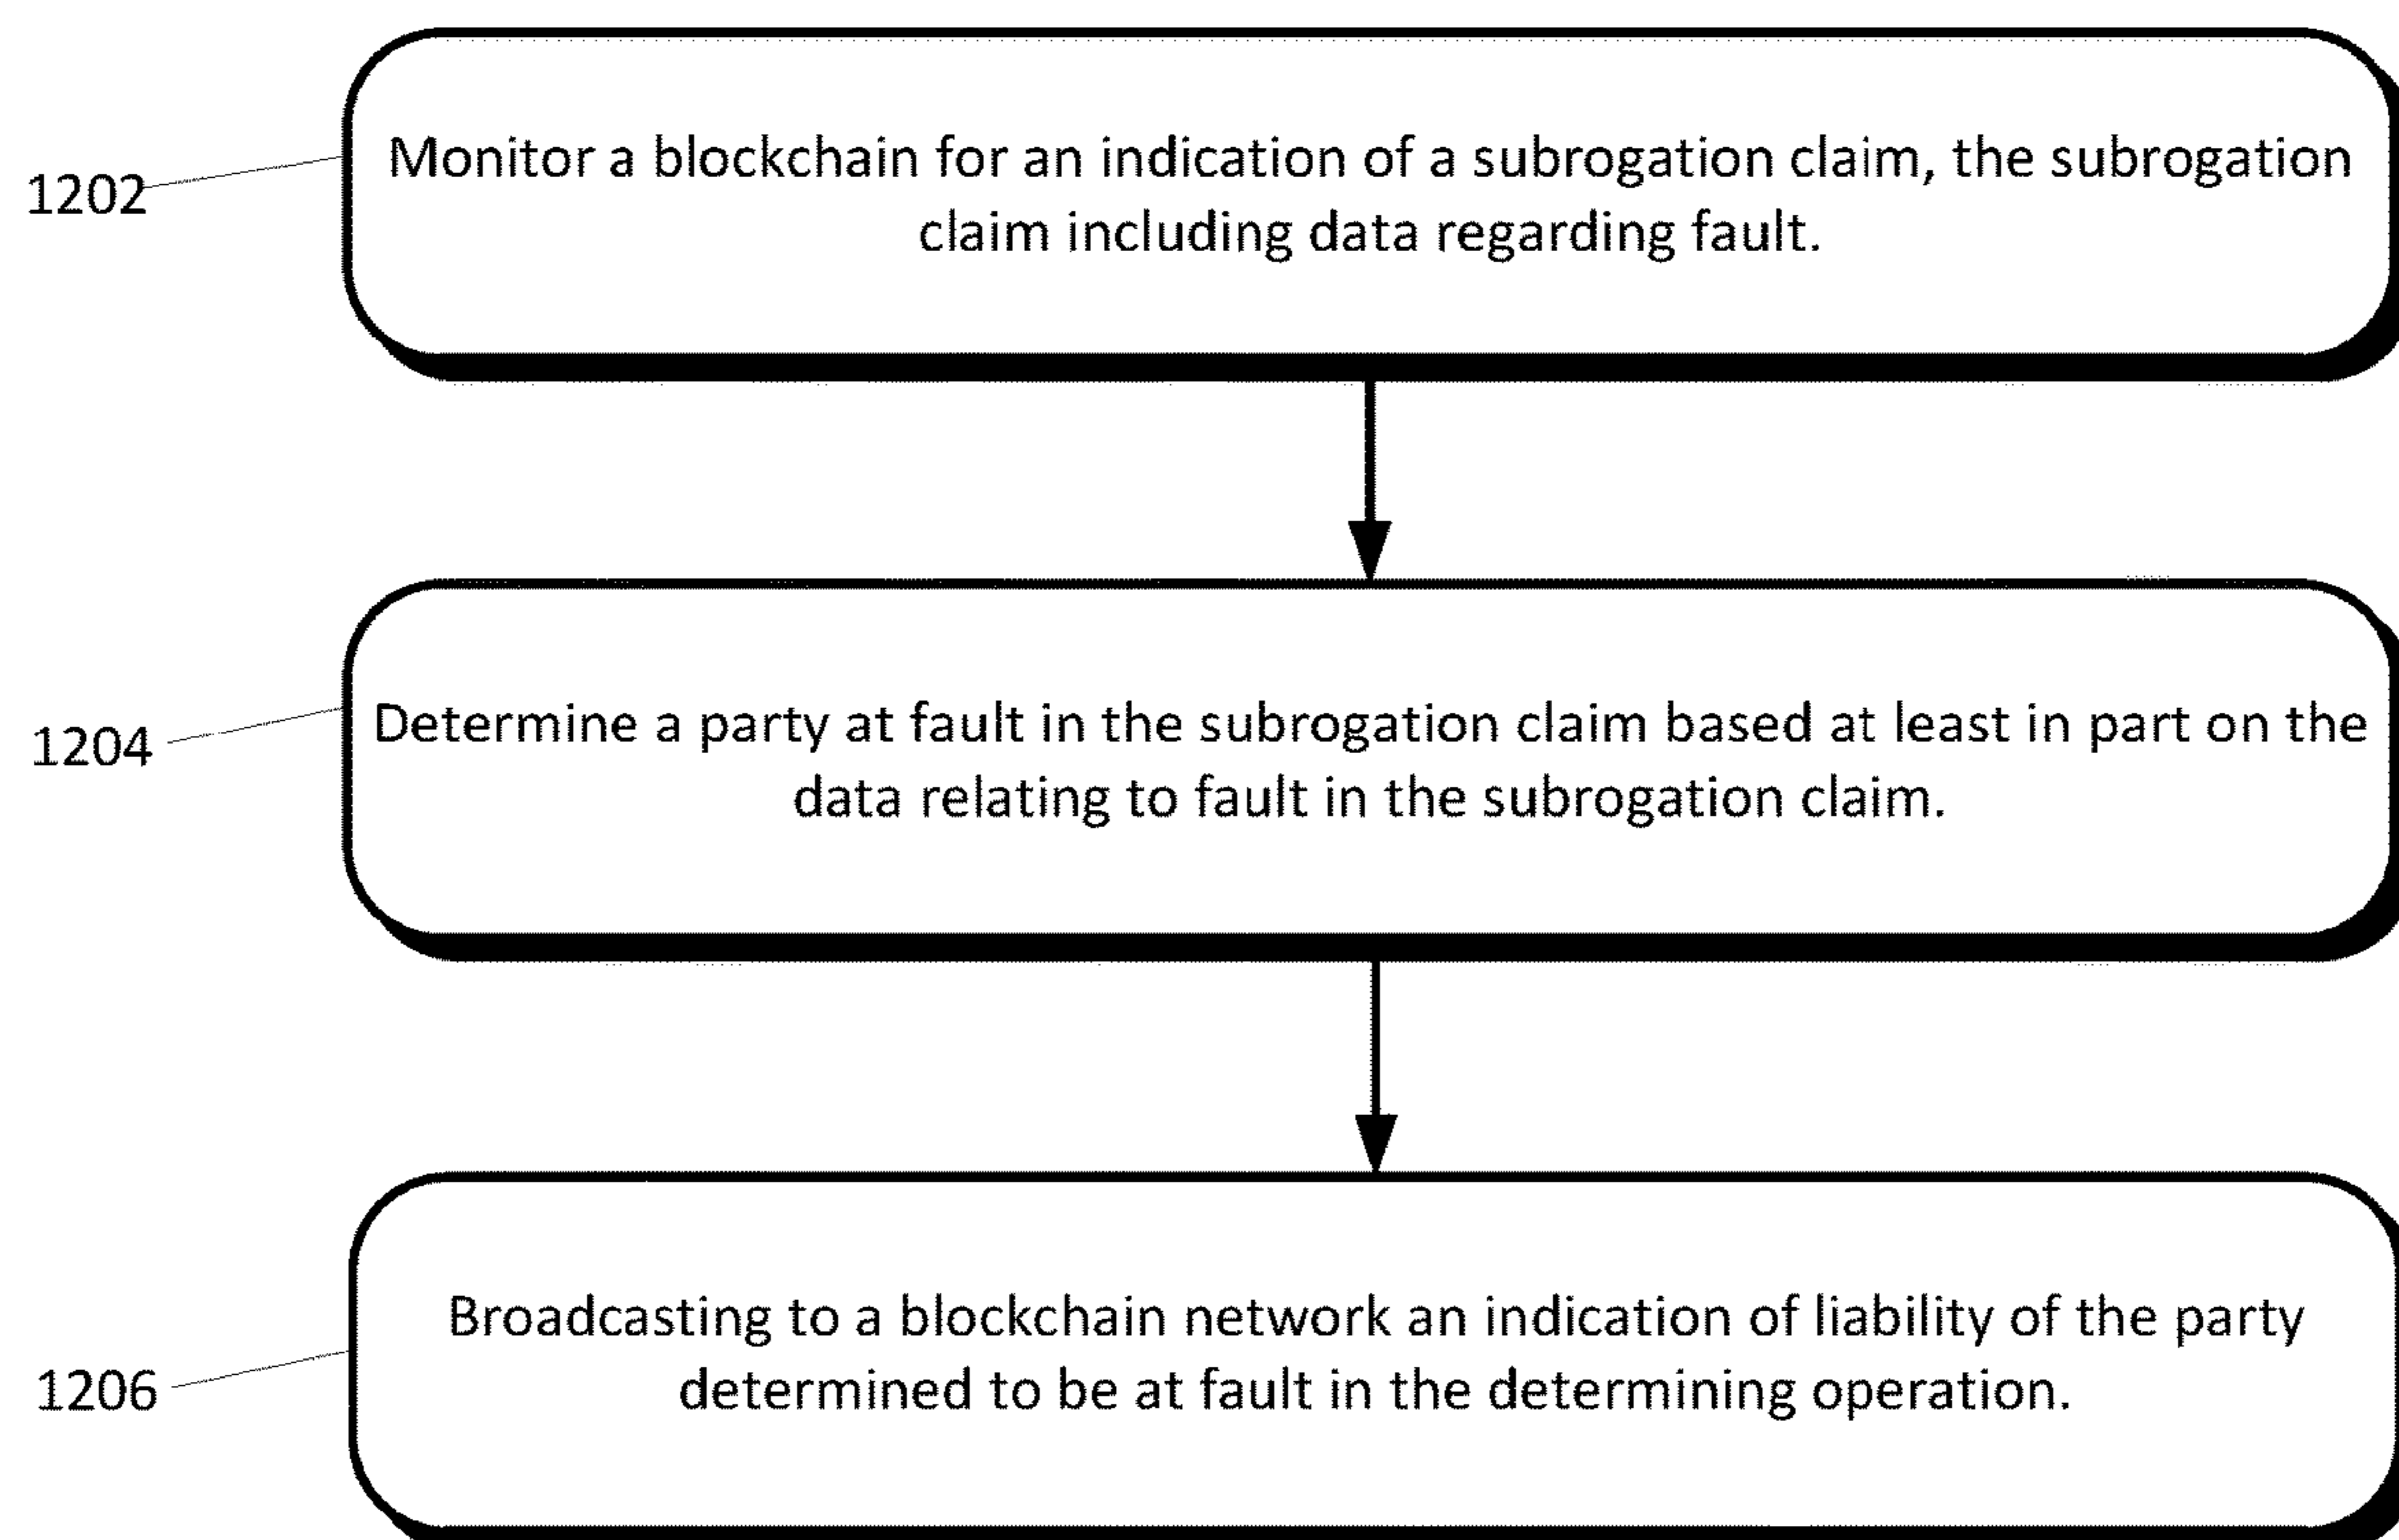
1202

Monitor a blockchain for an indication of a subrogation claim, the subrogation claim including data regarding fault.

1204

Determine a party at fault in the subrogation claim based at least in part on the data relating to fault in the subrogation claim.

1206

Broadcasting to a blockchain network an indication of liability of the party determined to be at fault in the determining operation.